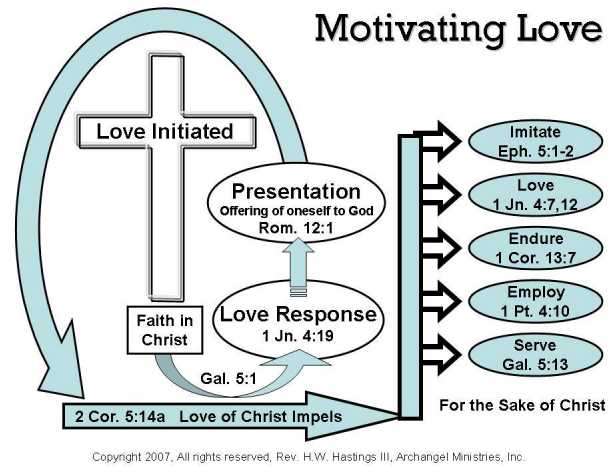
Motivating Love

Love Initiated

Presentation
Offering of oneself to God
Rom. 12:1

Faith in Christ

Love Response
1 Jn. 4:19

Gal. 5:1

2 Cor. 5:14a Love of Christ Impels

Imitate
Eph. 5:1-2

Love
1 Jn. 4:7,12

Endure
1 Cor. 13:7

Employ
1 Pt. 4:10

Serve
Gal. 5:13

For the Sake of Christ

Copyright 2007, All rights reserved, Rev. H.W. Hastings III, Archangel Ministries, Inc.